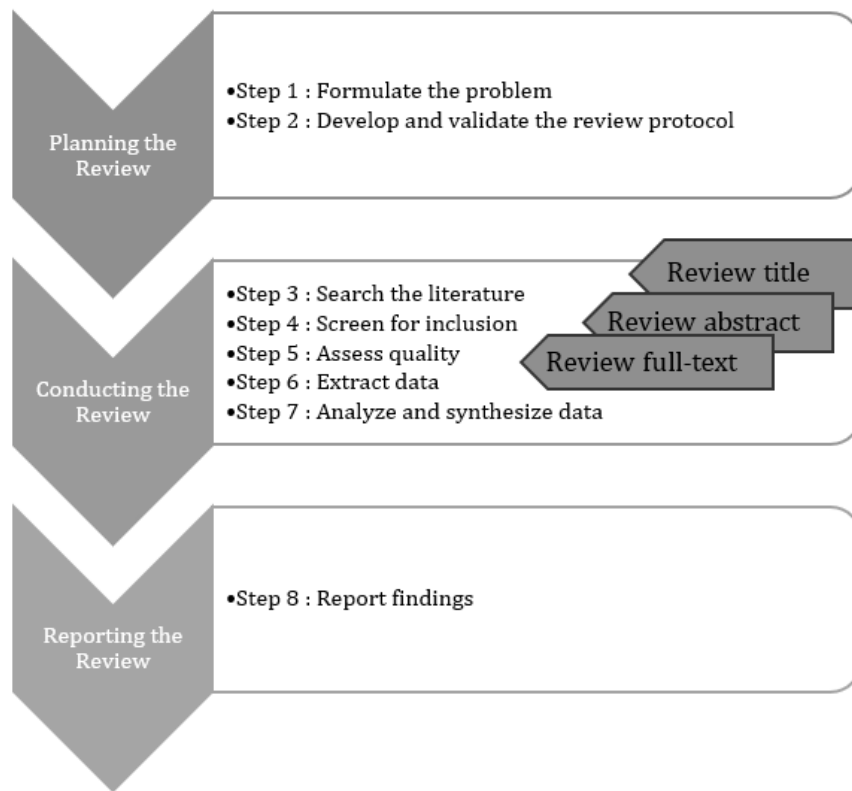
Planning the Review

•Step 1 : Formulate the problem
•Step 2 : Develop and validate the review protocol

Conducting the Review

•Step 3 : Search the literature
•Step 4 : Screen for inclusion
•Step 5 : Assess quality
•Step 6 : Extract data
•Step 7 : Analyze and synthesize data

Review title
Review abstract
Review full-text

Reporting the Review

•Step 8 : Report findings